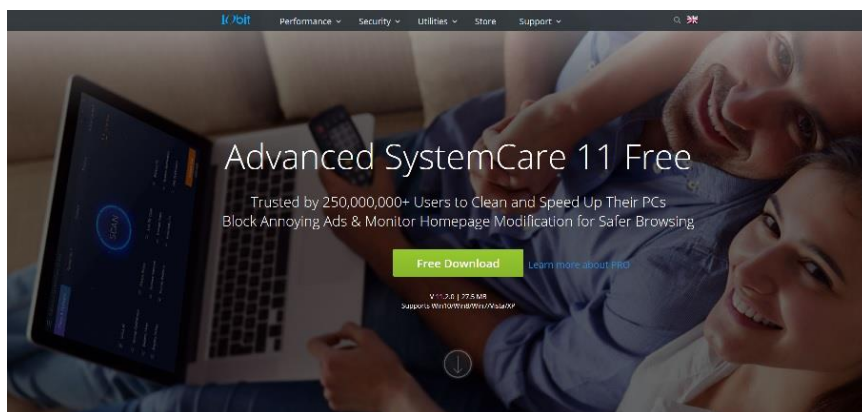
IObit Performance ⌄ Security ⌄ Utilities ⌄ Store Support ⌄

Advanced SystemCare 11 Free

Trusted by 250,000,000+ Users to Clean and Speed Up Their PCs
Block Annoying Ads & Monitor Homepage Modification for Safer Browsing

Free Download Learn more about PRO

V 11.2.0 | 27.5 MB
Supports Win10/Win8/Win7/Vista/XP

SCAN